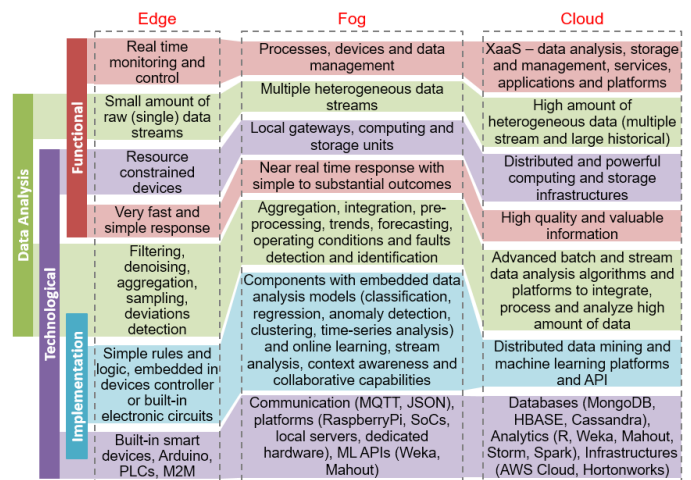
Edge

Fog

Cloud

Data Analysis

Functional

Technological

Implementation

Real time monitoring and control

Small amount of raw (single) data streams

Resource constrained devices

Very fast and simple response

Filtering, denoising, aggregation, sampling, deviations detection

Simple rules and logic, embedded in devices controller or built-in electronic circuits

Built-in smart devices, Arduino, PLCs, M2M

Processes, devices and data management

Multiple heterogeneous data streams

Local gateways, computing and storage units

Near real time response with simple to substantial outcomes

Aggregation, integration, pre-processing, trends, forecasting, operating conditions and faults detection and identification

Components with embedded data analysis models (classification, regression, anomaly detection, clustering, time-series analysis) and online learning, stream analysis, context awareness and collaborative capabilities

Communication (MQTT, JSON), platforms (RaspberryPi, SoCs, local servers, dedicated hardware), ML APIs (Weka, Mahout)

XaaS – data analysis, storage and management, services, applications and platforms

High amount of heterogeneous data (multiple stream and large historical)

Distributed and powerful computing and storage infrastructures

High quality and valuable information

Advanced batch and stream data analysis algorithms and platforms to integrate, process and analyze high amount of data

Distributed data mining and machine learning platforms and API

Databases (MongoDB, HBASE, Cassandra), Analytics (R, Weka, Mahout, Storm, Spark), Infrastructures (AWS Cloud, Hortonworks)